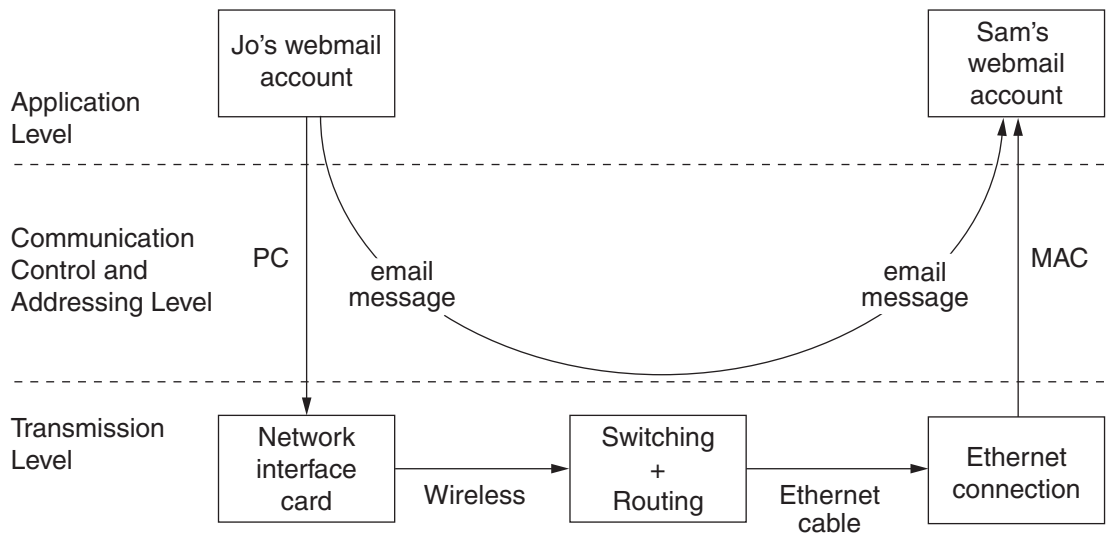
Jo's webmail account

Sam's webmail account

Application Level

Communication Control and Addressing Level

PC

email message

email message

MAC

Transmission Level

Network interface card

Wireless

Switching + Routing

Ethernet cable

Ethernet connection